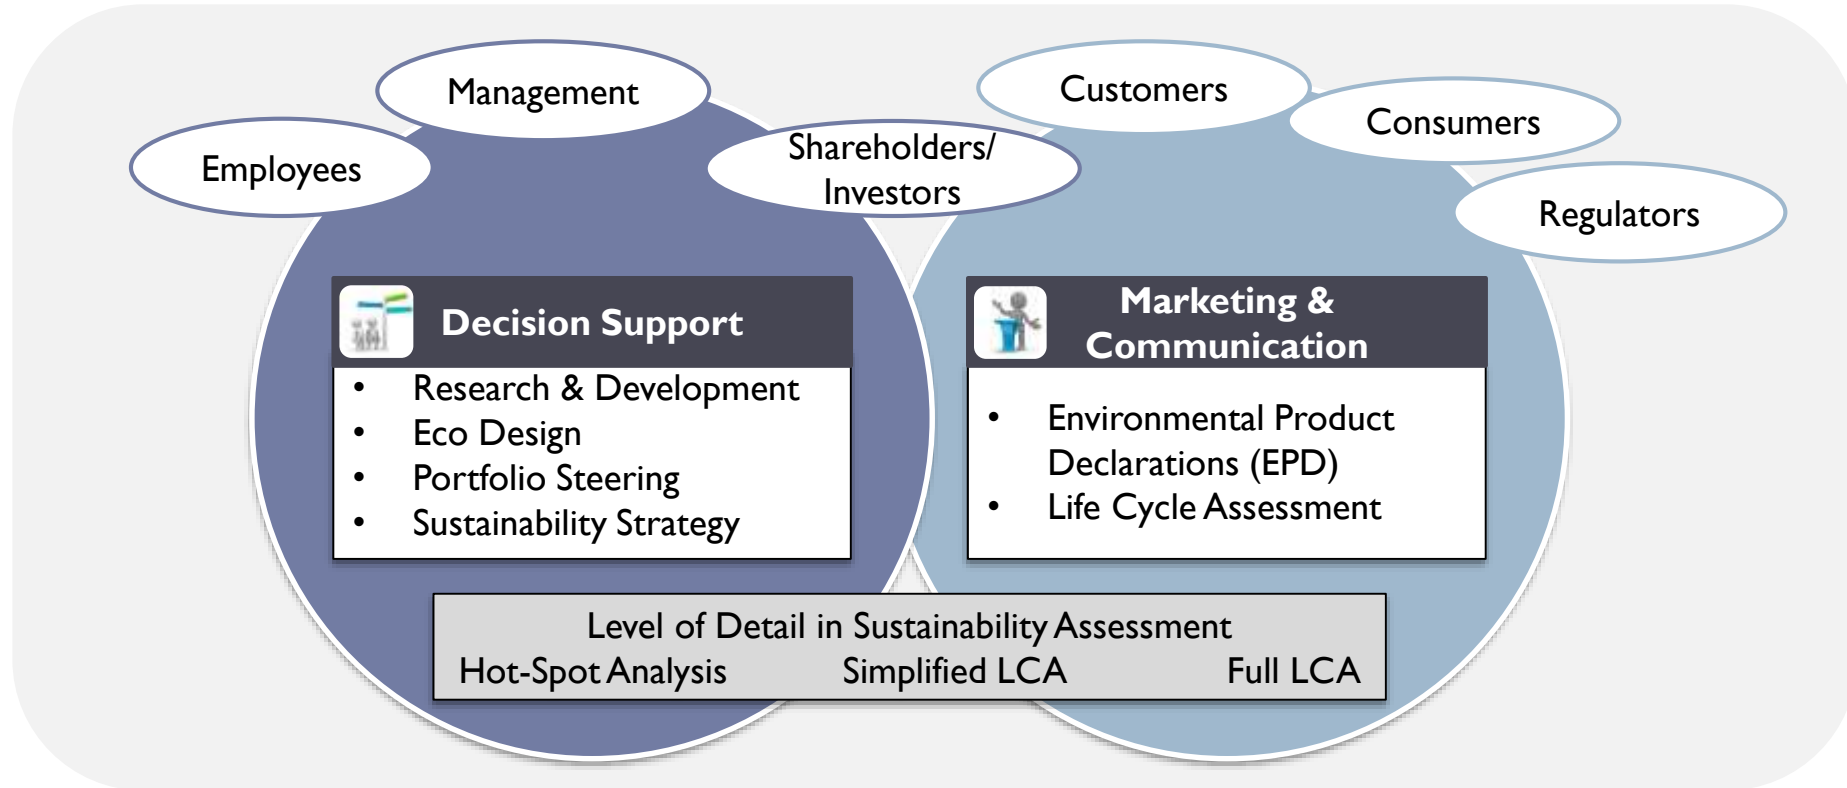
Management

Employees

Shareholders/ Investors

Customers

Consumers

Regulators

Decision Support

- Research & Development
- Eco Design
- Portfolio Steering
- Sustainability Strategy

Marketing & Communication

- Environmental Product Declarations (EPD)
- Life Cycle Assessment

Level of Detail in Sustainability Assessment

Hot-Spot Analysis Simplified LCA Full LCA